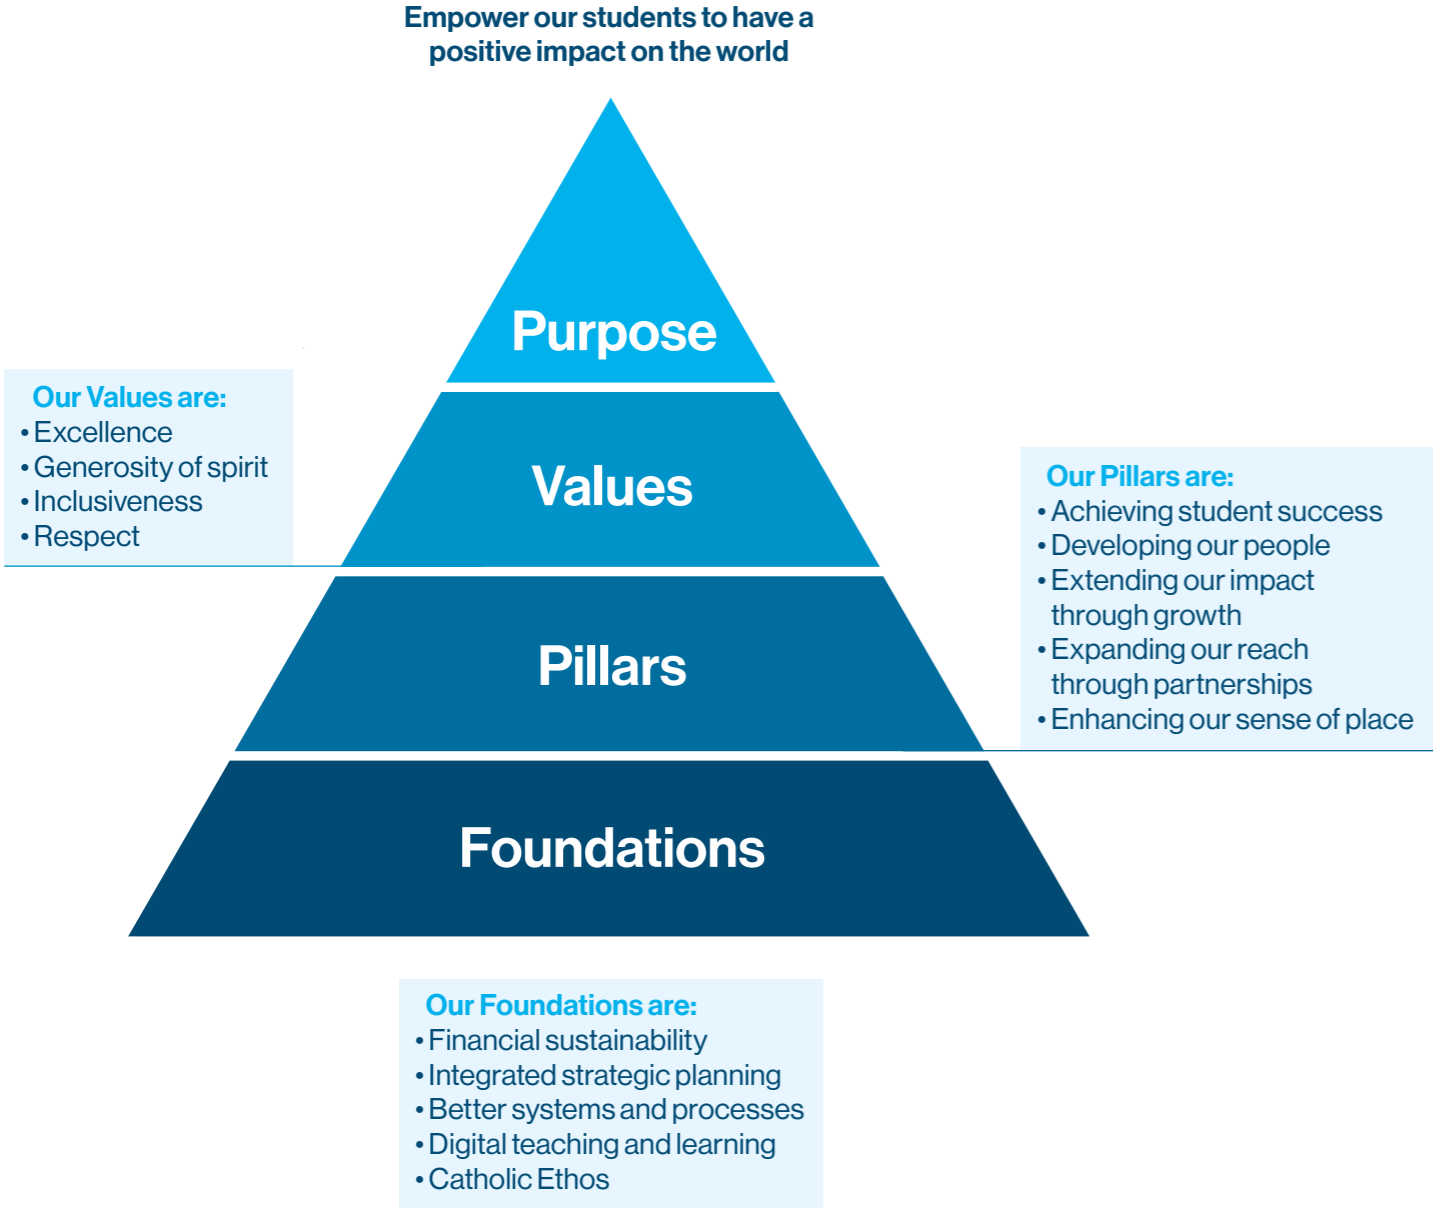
Empower our students to have a positive impact on the world

Purpose

Our Values are:
• Excellence
• Generosity of spirit
• Inclusiveness
• Respect

Values

Our Pillars are:
• Achieving student success
• Developing our people
• Extending our impact through growth
• Expanding our reach through partnerships
• Enhancing our sense of place

Pillars

Foundations

Our Foundations are:
• Financial sustainability
• Integrated strategic planning
• Better systems and processes
• Digital teaching and learning
• Catholic Ethos